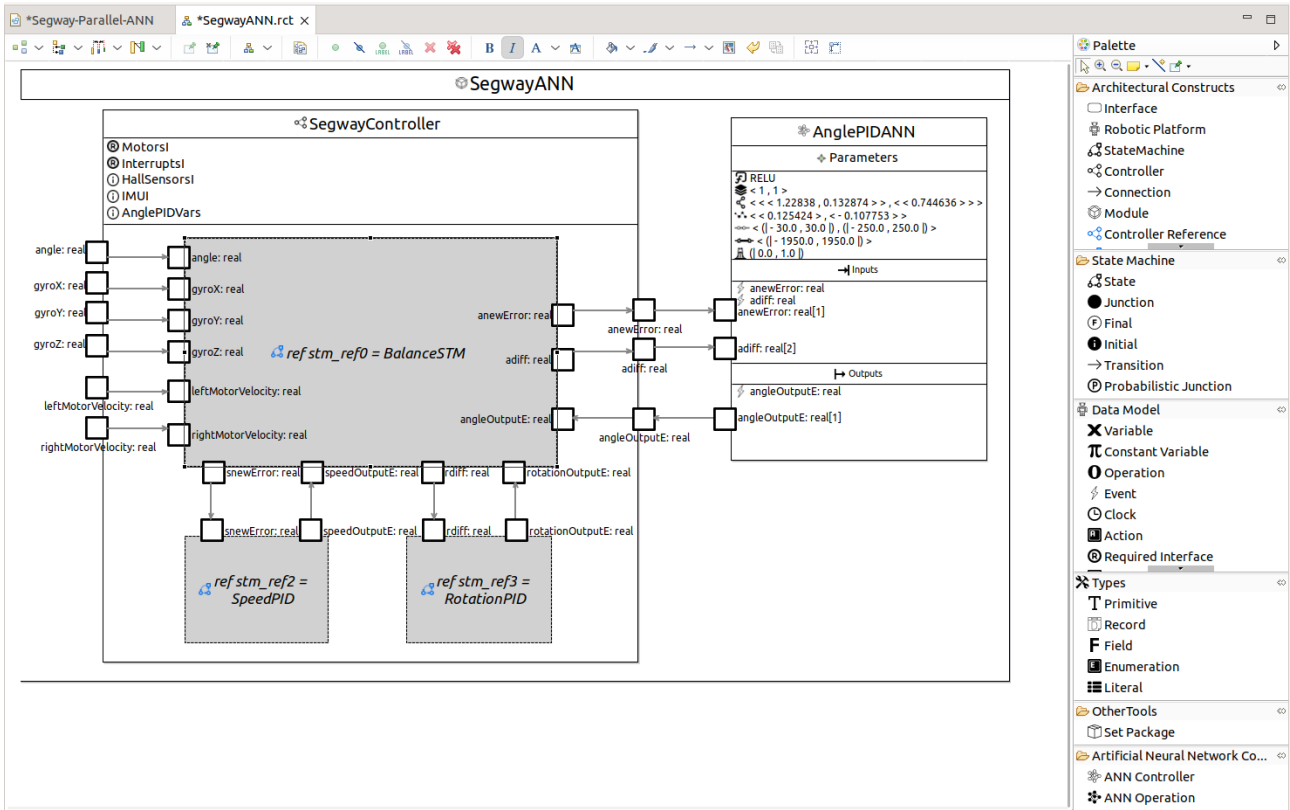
*Segway-Parallel-ANN
*SegwayANN.rct

SegwayANN

SegwayController
MotorsI
InterruptsI
HallSensorsI
IMUI
AnglePIDVars

angle: real
gyroX: real
gyroY: real
gyroZ: real
leftMotorVelocity: real
rightMotorVelocity: real

angle: real
gyroX: real
gyroY: real
gyroZ: real
leftMotorVelocity: real
rightMotorVelocity: real
ref stm_ref0 = BalanceSTM
anewError: real
adiff: real
angleOutputE: real

anewError: real
adiff: real
angleOutputE: real

snewError: real
speedOutputE: real
rdiff: real
rotationOutputE: real

snewError: real
speedOutputE: real
rdiff: real
rotationOutputE: real

ref stm_ref2 = SpeedPID
ref stm_ref3 = RotationPID

AnglePIDANN
Parameters
RELU
< 1 , 1 >
< < < 1.22838 , 0.132874 > > , < < 0.744636 > > >
< < 0.125424 > , < - 0.107753 > >
< (| - 30.0 , 30.0 |) , (| - 250.0 , 250.0 |) >
< (| - 1950.0 , 1950.0 |) >
(| 0.0 , 1.0 |)
Inputs
anewError: real
adiff: real
anewError: real[1]
adiff: real[2]
Outputs
angleOutputE: real
angleOutputE: real[1]

Palette
Architectural Constructs
Interface
Robotic Platform
StateMachine
Controller
Connection
Module
Controller Reference
State Machine
State
Junction
Final
Initial
Transition
Probabilistic Junction
Data Model
Variable
Constant Variable
Operation
Event
Clock
Action
Required Interface
Types
Primitive
Record
Field
Enumeration
Literal
OtherTools
Set Package
Artificial Neural Network Co...
ANN Controller
ANN Operation